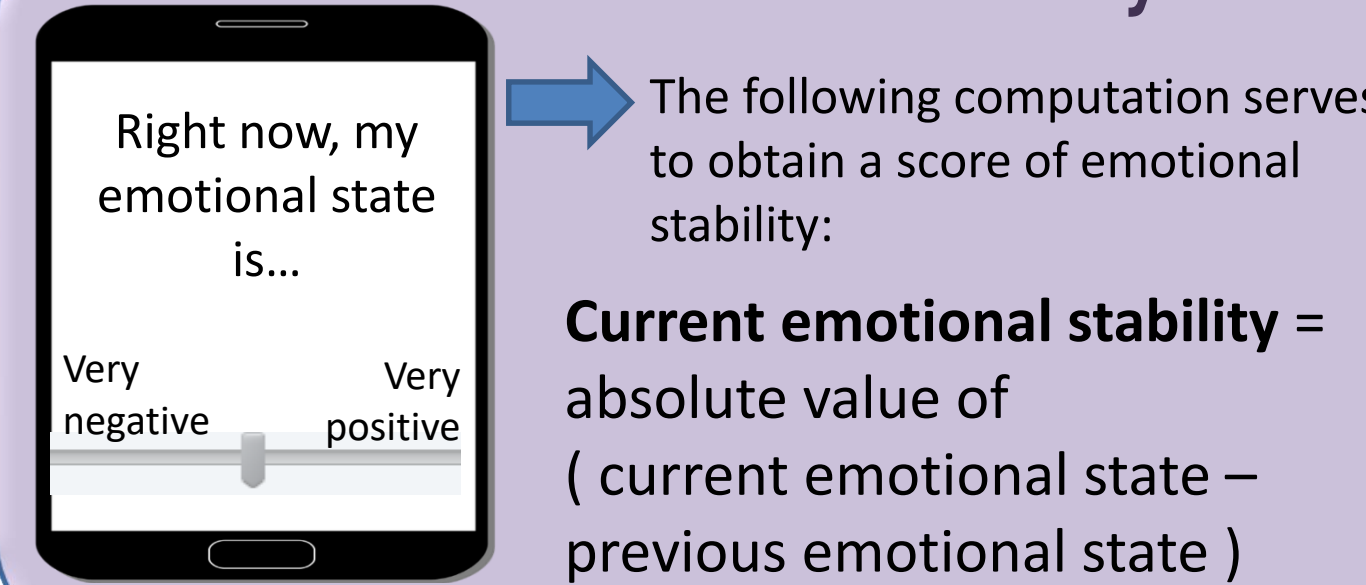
Right now, my emotional state is…

Very negative

Very positive

The following computation serves to obtain a score of emotional stability:

**Current emotional stability** = absolute value of ( current emotional state – previous emotional state )